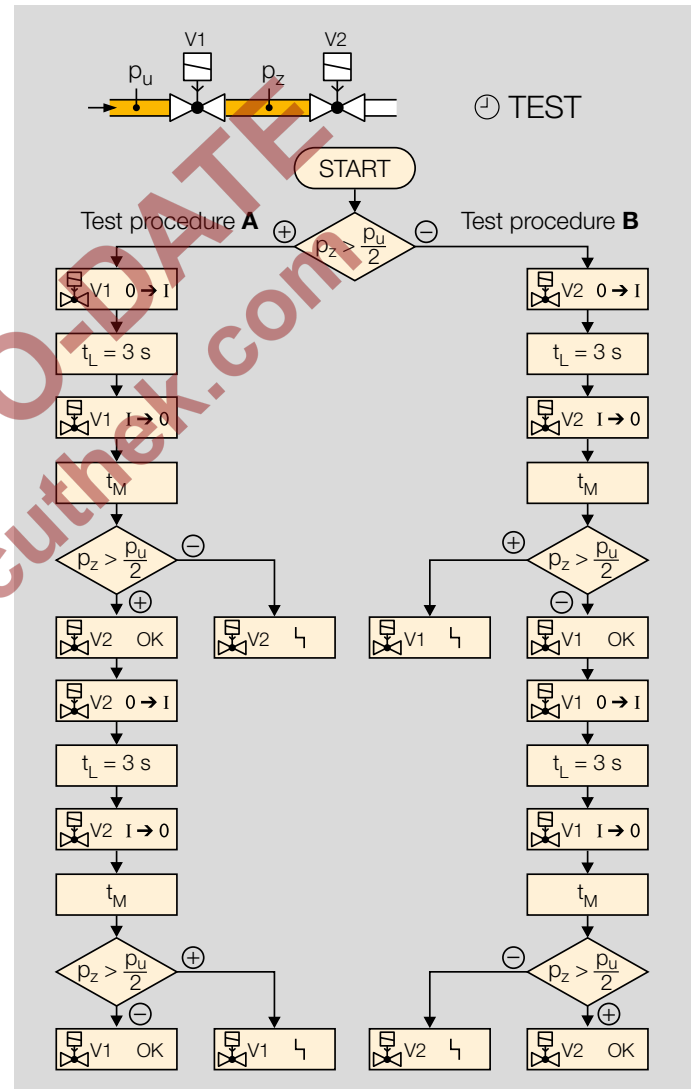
V1 V2
$p_u$ $p_z$
TEST

START

Test procedure **A**

Test procedure **B**

⊕ $p_z > \frac{p_u}{2}$ ⊖

V1 0 → I

$t_L = 3$ s

V1 I → 0

$t_M$

$p_z > \frac{p_u}{2}$ ⊖

⊕

V2 OK

V2 ϟ

V2 0 → I

$t_L = 3$ s

V2 I → 0

$t_M$

$p_z > \frac{p_u}{2}$ ⊕

⊖

V1 OK

V1 ϟ

V2 0 → I

$t_L = 3$ s

V2 I → 0

$t_M$

⊕ $p_z > \frac{p_u}{2}$

⊖

V1 ϟ

V1 OK

V1 0 → I

$t_L = 3$ s

V1 I → 0

$t_M$

⊖ $p_z > \frac{p_u}{2}$

⊕

V2 ϟ

V2 OK

O-DATE
cuthek.com